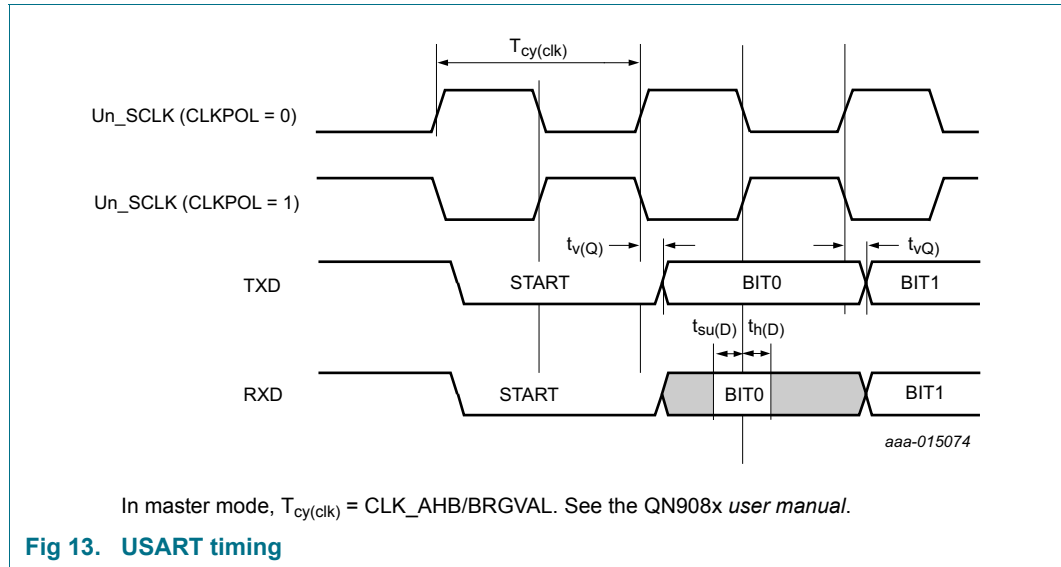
$T_{cy(clk)}$

Un_SCLK (CLKPOL = 0)

Un_SCLK (CLKPOL = 1)

$t_{v(Q)}$

$t_{vQ)}$

TXD

START

BIT0

BIT1

$t_{su(D)}$ $t_{h(D)}$

RXD

START

BIT0

BIT1

aaa-015074

In master mode, $T_{cy(clk)}$ = CLK_AHB/BRGVAL. See the QN908x user manual.

Fig 13. USART timing